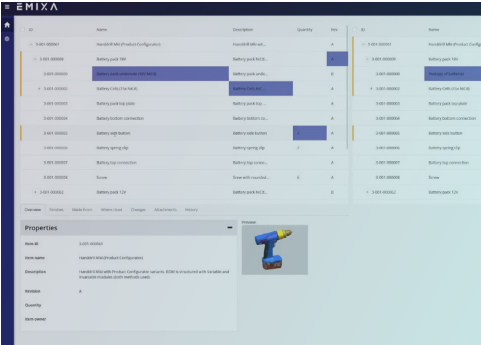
EMIXA

| ID | Name | Description | Quantity | Rev |
|---|---|---|---|---|
| 3-001-000001 | Handdrill MNS (Product Configurator) | Handdrill MNS wi... | | A |
| 3-001-000001 | Battery pack 18V | Battery pack Ni-Cd... | | A |
| 3-001-000002 | Battery pack underside (18V NiCd) | Battery pack unde... | | A |
| 3-001-000003 | Battery Cells (1.5x NiCd) | Battery Cells Ni-Cd... | | |
| 3-001-000004 | Battery pack top plate | Battery pack top... | | |
| 3-001-000005 | Battery bottom connection | Battery bottom co... | | |
| 3-001-000006 | Battery side button | Battery side button | | A |
| 3-001-000007 | Battery spring clip | Battery spring clip | 2 | A |
| 3-001-000008 | Battery top connection | Battery top conne... | | |
| 3-001-000009 | Screw | Screw with rounded... | 8 | A |
| 3-001-000022 | Battery pack 12V | Battery pack Ni-Cd... | | A |

| ID | Name |
|---|---|
| 3-001-000001 | Handdrill MNS (Product Configurator) |
| 3-001-000001 | Battery pack 18V |
| 3-001-000002 | Battery pack underside |
| 3-001-000003 | Battery Cells (1.5x NiCd) |
| 3-001-000004 | Battery pack top plate |
| 3-001-000005 | Battery bottom connection |
| 3-001-000006 | Battery side button |
| 3-001-000007 | Battery spring clip |
| 3-001-000008 | Battery top connection |
| 3-001-000009 | Screw |
| 3-001-000022 | Battery pack 12V |

Overview Structure Made From Where Used Changes Attachments History

Properties

Item ID 3-001-000001

Item name Handdrill MNS (Product Configurator)

Description Handdrill MNS with Product Configurator variants. BOM is structured with variable and invariable modules (both methods used).

Revision A

Quantity

Item owner

Preview